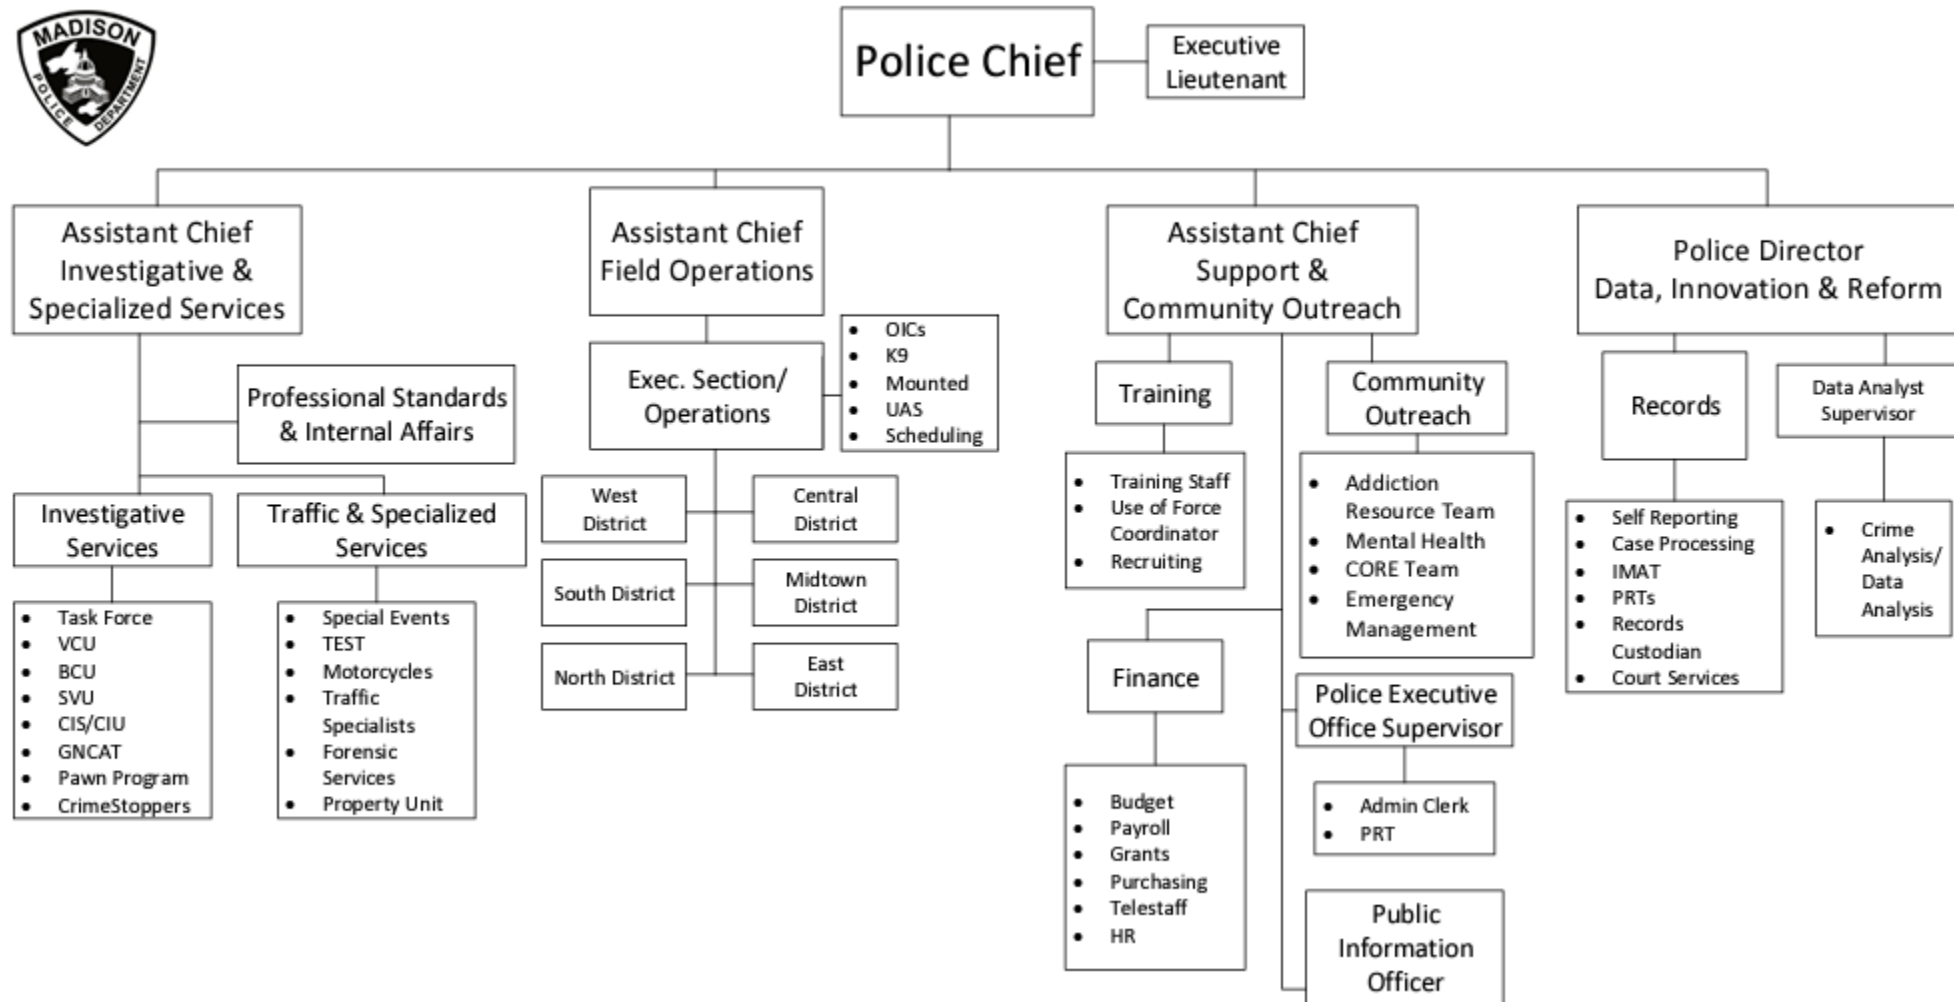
MADISON POLICE DEPARTMENT

Police Chief

Executive Lieutenant

Assistant Chief Investigative & Specialized Services

Professional Standards & Internal Affairs

Investigative Services

- Task Force
- VCU
- BCU
- SVU
- CIS/CIU
- GNCAT
- Pawn Program
- CrimeStoppers

Traffic & Specialized Services

- Special Events
- TEST
- Motorcycles
- Traffic Specialists
- Forensic Services
- Property Unit

Assistant Chief Field Operations

Exec. Section/ Operations

- OICs
- K9
- Mounted
- UAS
- Scheduling

West District

Central District

South District

Midtown District

North District

East District

Assistant Chief Support & Community Outreach

Training

- Training Staff
- Use of Force Coordinator
- Recruiting

Community Outreach

- Addiction Resource Team
- Mental Health
- CORE Team
- Emergency Management

Finance

- Budget
- Payroll
- Grants
- Purchasing
- Telestaff
- HR

Police Executive Office Supervisor

- Admin Clerk
- PRT

Public Information Officer

Police Director Data, Innovation & Reform

Records

- Self Reporting
- Case Processing
- IMAT
- PRTs
- Records Custodian
- Court Services

Data Analyst Supervisor

- Crime Analysis/ Data Analysis